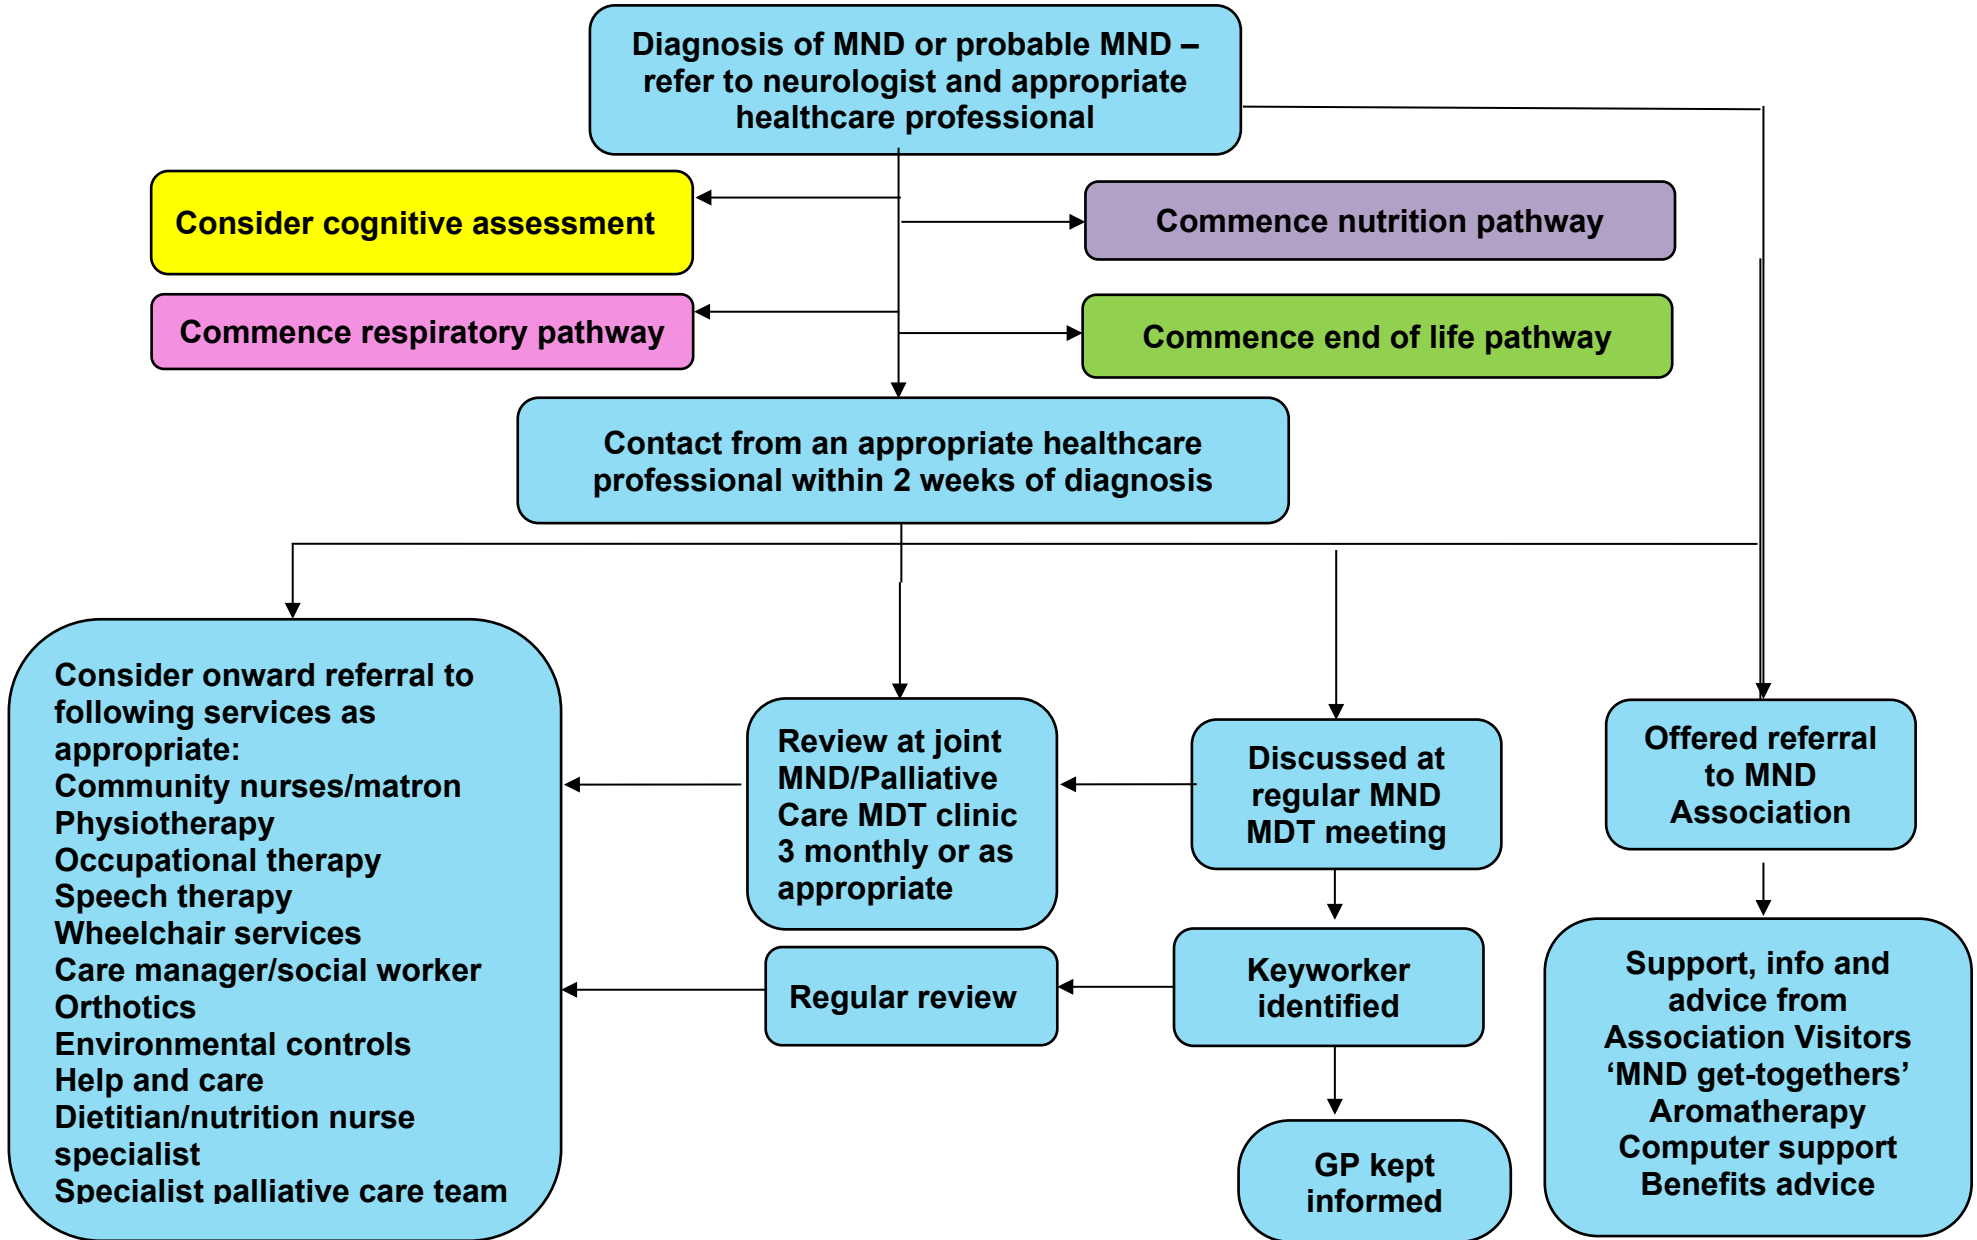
Diagnosis of MND or probable MND – refer to neurologist and appropriate healthcare professional

Consider cognitive assessment

Commence nutrition pathway

Commence respiratory pathway

Commence end of life pathway

Contact from an appropriate healthcare professional within 2 weeks of diagnosis

Consider onward referral to following services as appropriate:
Community nurses/matron
Physiotherapy
Occupational therapy
Speech therapy
Wheelchair services
Care manager/social worker
Orthotics
Environmental controls
Help and care
Dietitian/nutrition nurse specialist
Specialist palliative care team

Review at joint MND/Palliative Care MDT clinic 3 monthly or as appropriate

Discussed at regular MND MDT meeting

Offered referral to MND Association

Regular review

Keyworker identified

Support, info and advice from Association Visitors 'MND get-togethers' Aromatherapy Computer support Benefits advice

GP kept informed